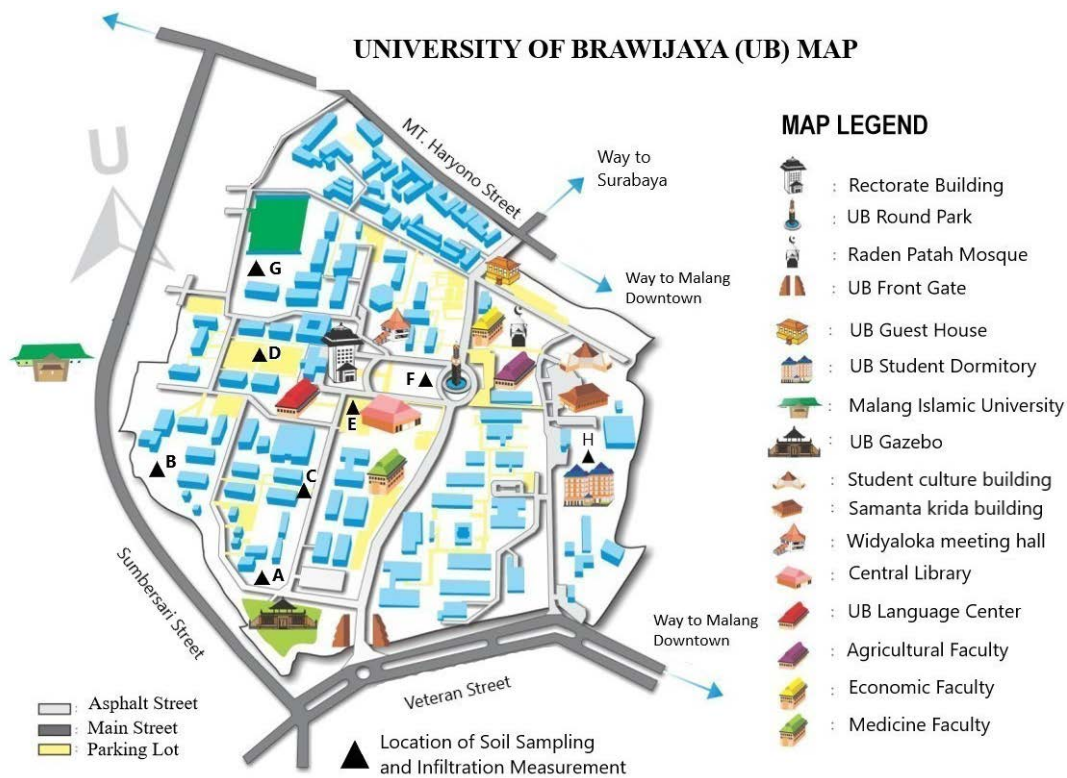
UNIVERSITY OF BRAWIJAYA (UB) MAP

U

MT. Haryono Street

Way to Surabaya

Way to Malang Downtown

G

D

F

E

B

C

H

A

Sumbersari Street

Veteran Street

Way to Malang Downtown

MAP LEGEND

: Rectorate Building
: UB Round Park
: Raden Patah Mosque
: UB Front Gate
: UB Guest House
: UB Student Dormitory
: Malang Islamic University
: UB Gazebo
: Student culture building
: Samanta krida building
: Widyaloka meeting hall
: Central Library
: UB Language Center
: Agricultural Faculty
: Economic Faculty
: Medicine Faculty

Asphalt Street
Main Street
Parking Lot

Location of Soil Sampling and Infiltration Measurement